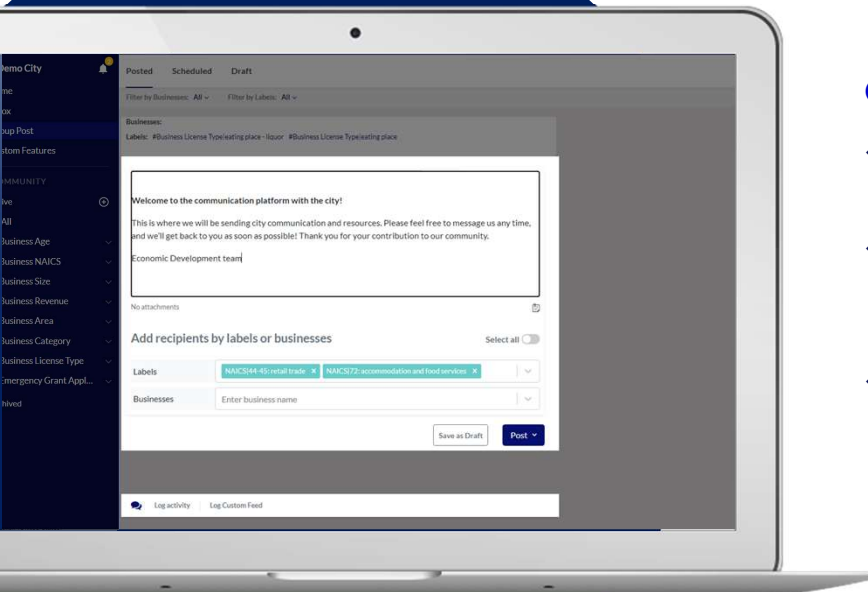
emo City

me
ox
oup Post
stom Features

MMUNITY
ive
All
Business Age
Business NAICS
Business Size
Business Revenue
Business Area
Business Category
Business License Type
Emergency Grant Appl...
hived

Posted Scheduled Draft

Filter by Businesses: All Filter by Labels: All

Businesses:
Labels: #Business License Type|eating place - liquor #Business License Type|eating place

Welcome to the communication platform with the city!

This is where we will be sending city communication and resources. Please feel free to message us any time, and we'll get back to you as soon as possible! Thank you for your contribution to our community.

Economic Development team

No attachments

Add recipients by labels or businesses

Select all

| Labels | NAICS(44-45): retail trade × NAICS(72): accommodation and food services × |
|---|---|
| Businesses | Enter business name |

Save as Draft Post

Log activity Log Custom Feed